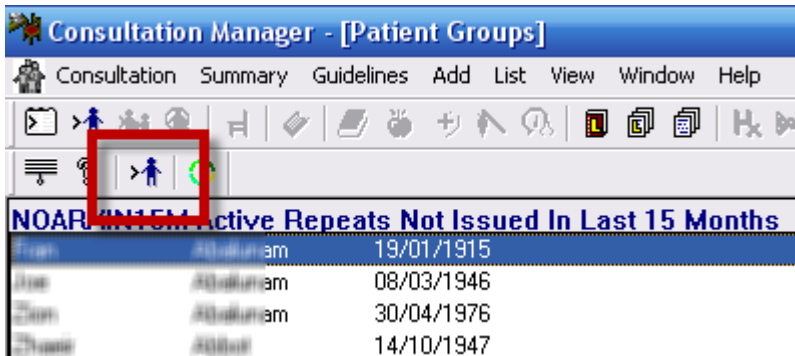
Consultation Manager - [Patient Groups]

Consultation Summary Guidelines Add List View Window Help

NOAR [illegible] Active Repeats Not Issued In Last 15 Months

| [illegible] | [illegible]am | 19/01/1915 |
|---|---|---|
| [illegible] | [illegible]am | 08/03/1946 |
| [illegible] | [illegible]am | 30/04/1976 |
| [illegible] | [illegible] | 14/10/1947 |